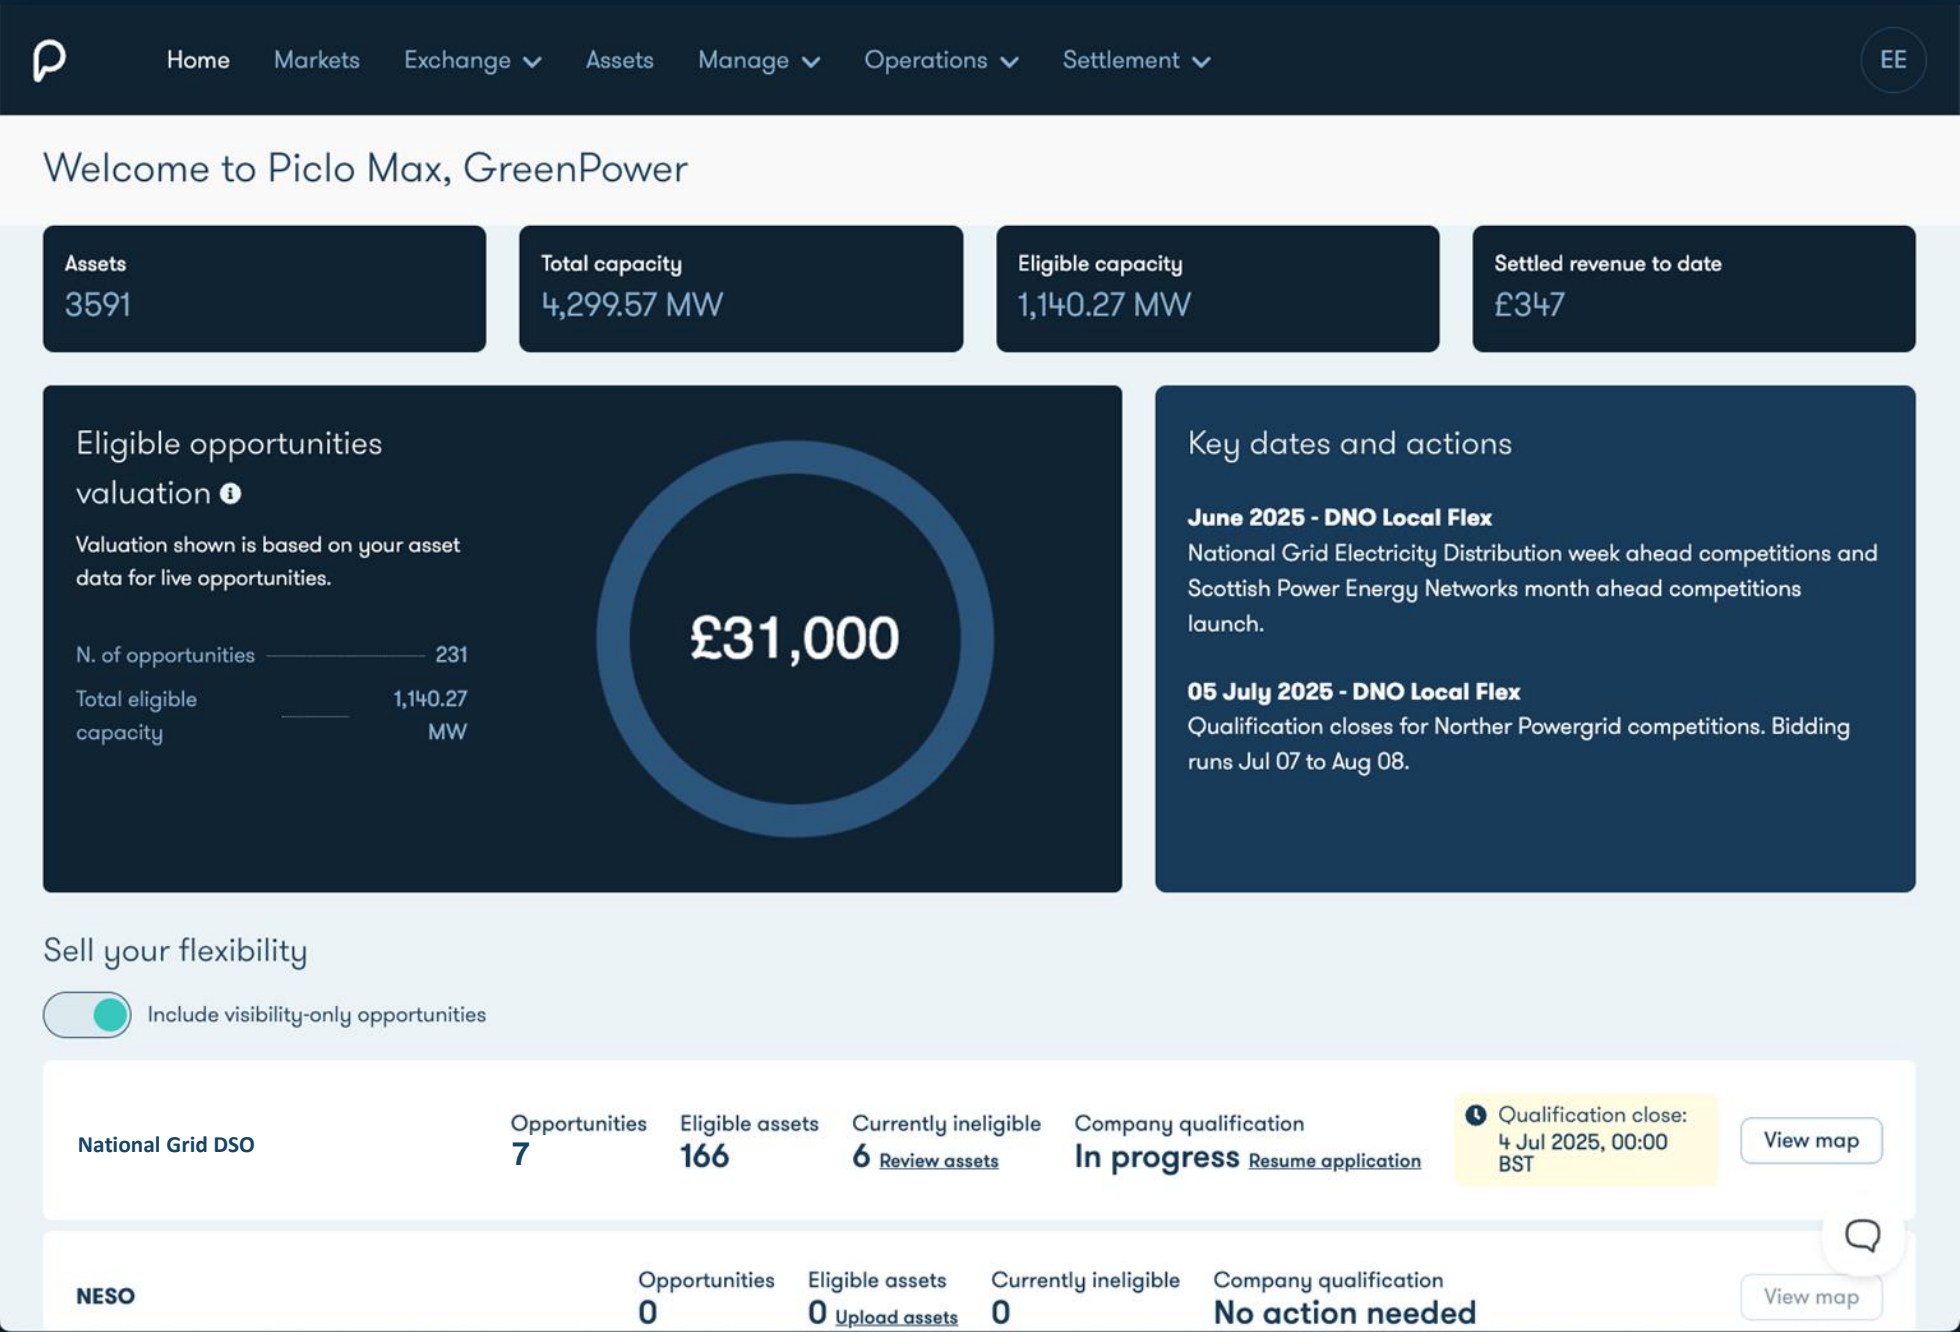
Home Markets Exchange Assets Manage Operations Settlement EE

Welcome to Piclo Max, GreenPower

Assets
3591

Total capacity
4,299.57 MW

Eligible capacity
1,140.27 MW

Settled revenue to date
£347

Eligible opportunities valuation

Valuation shown is based on your asset data for live opportunities.

N. of opportunities 231

Total eligible capacity 1,140.27 MW

£31,000

Key dates and actions

June 2025 - DNO Local Flex
National Grid Electricity Distribution week ahead competitions and Scottish Power Energy Networks month ahead competitions launch.

05 July 2025 - DNO Local Flex
Qualification closes for Norther Powergrid competitions. Bidding runs Jul 07 to Aug 08.

Sell your flexibility

Include visibility-only opportunities

National Grid DSO

Opportunities
7

Eligible assets
166

Currently ineligible
6 Review assets

Company qualification
In progress Resume application

Qualification close: 4 Jul 2025, 00:00 BST

View map

NESO

Opportunities
0

Eligible assets
0 Upload assets

Currently ineligible
0

Company qualification
No action needed

View map